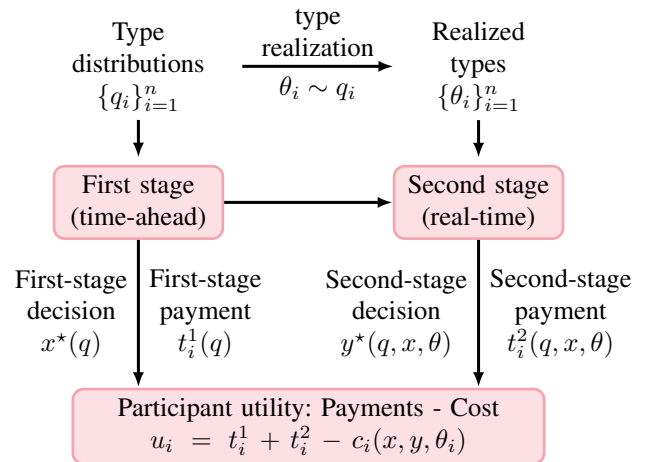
Type distributions $\{q_i\}_{i=1}^n$

type realization $\theta_i \sim q_i$

Realized types $\{\theta_i\}_{i=1}^n$

First stage (time-ahead)

Second stage (real-time)

First-stage decision $x^\star(q)$

First-stage payment $t_i^1(q)$

Second-stage decision $y^\star(q, x, \theta)$

Second-stage payment $t_i^2(q, x, \theta)$

Participant utility: Payments - Cost
$u_i = t_i^1 + t_i^2 - c_i(x, y, \theta_i)$